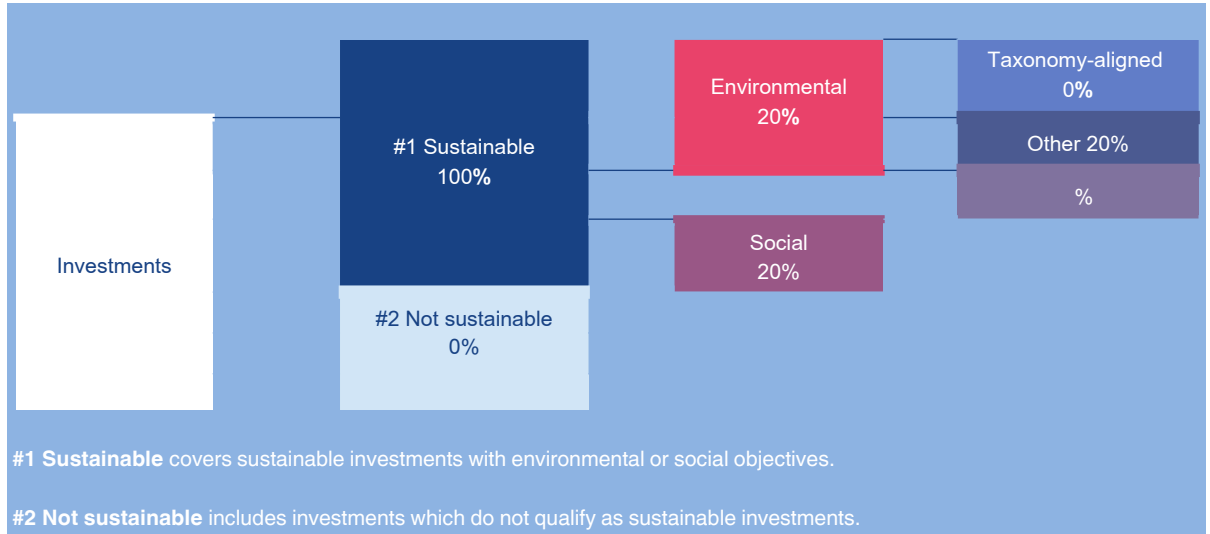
Investments

#1 Sustainable
100%

#2 Not sustainable
0%

Environmental
20%

Social
20%

Taxonomy-aligned
0%

Other 20%

%

**#1 Sustainable** covers sustainable investments with environmental or social objectives.

**#2 Not sustainable** includes investments which do not qualify as sustainable investments.